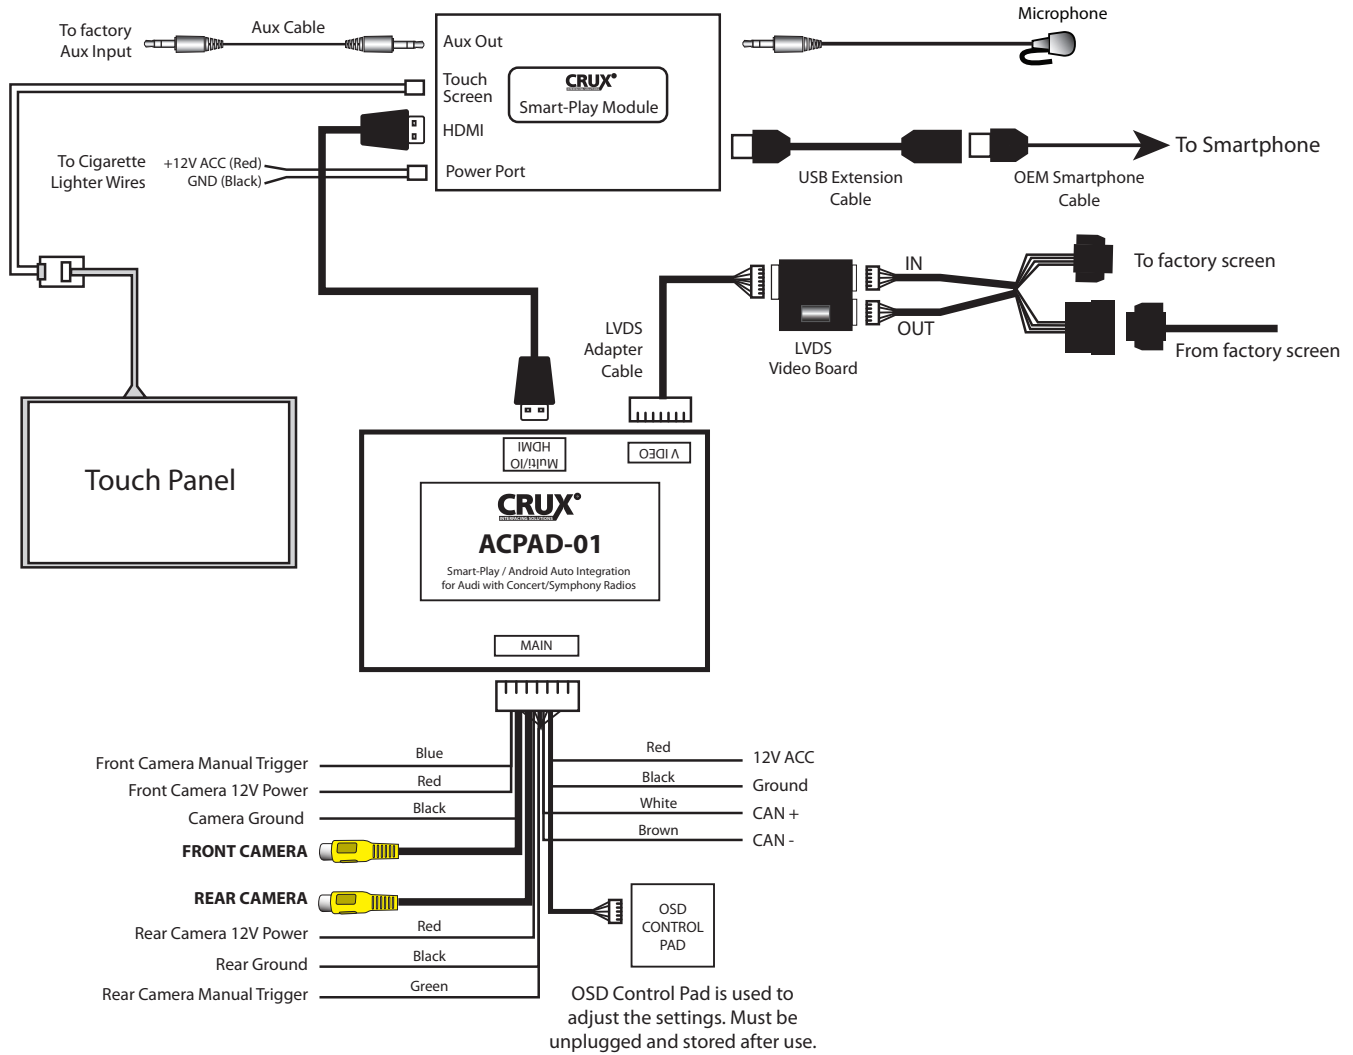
To factory Aux Input

Aux Cable

Aux Out

Touch Screen

CRUX

Smart-Play Module

HDMI

Power Port

Microphone

To Smartphone

USB Extension Cable

OEM Smartphone Cable

To Cigarette Lighter Wires

+12V ACC (Red)
GND (Black)

IN

OUT

To factory screen

From factory screen

LVDS Adapter Cable

LVDS Video Board

Touch Panel

Multi/IO HDMI

VIDEO

CRUX
INTERFACING SOLUTIONS

ACPAD-01

Smart-Play / Android Auto Integration for Audi with Concert/Symphony Radios

MAIN

Front Camera Manual Trigger
Blue

Front Camera 12V Power
Red

Camera Ground
Black

FRONT CAMERA

REAR CAMERA

Rear Camera 12V Power
Red

Rear Ground
Black

Rear Camera Manual Trigger
Green

Red
12V ACC

Black
Ground

White
CAN +

Brown
CAN -

OSD CONTROL PAD

OSD Control Pad is used to adjust the settings. Must be unplugged and stored after use.